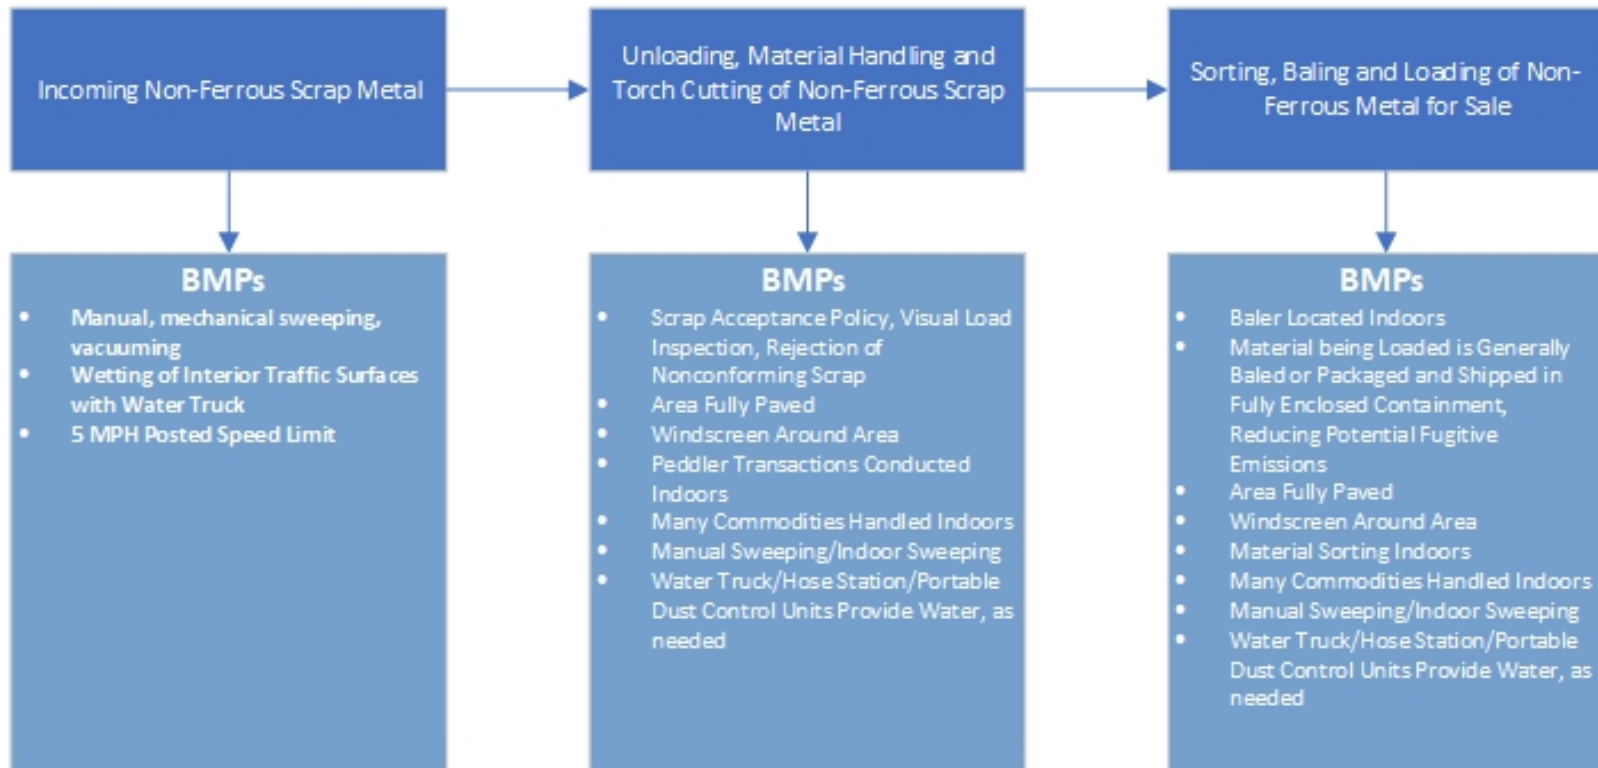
Incoming Non-Ferrous Scrap Metal

Unloading, Material Handling and Torch Cutting of Non-Ferrous Scrap Metal

Sorting, Baling and Loading of Non-Ferrous Metal for Sale

BMPs
- Manual, mechanical sweeping, vacuuming
- Wetting of Interior Traffic Surfaces with Water Truck
- 5 MPH Posted Speed Limit

BMPs
- Scrap Acceptance Policy, Visual Load Inspection, Rejection of Nonconforming Scrap
- Area Fully Paved
- Windscreen Around Area
- Peddler Transactions Conducted Indoors
- Many Commodities Handled Indoors
- Manual Sweeping/Indoor Sweeping
- Water Truck/Hose Station/Portable Dust Control Units Provide Water, as needed

BMPs
- Baler Located Indoors
- Material being Loaded is Generally Baled or Packaged and Shipped in Fully Enclosed Containment, Reducing Potential Fugitive Emissions
- Area Fully Paved
- Windscreen Around Area
- Material Sorting Indoors
- Many Commodities Handled Indoors
- Manual Sweeping/Indoor Sweeping
- Water Truck/Hose Station/Portable Dust Control Units Provide Water, as needed